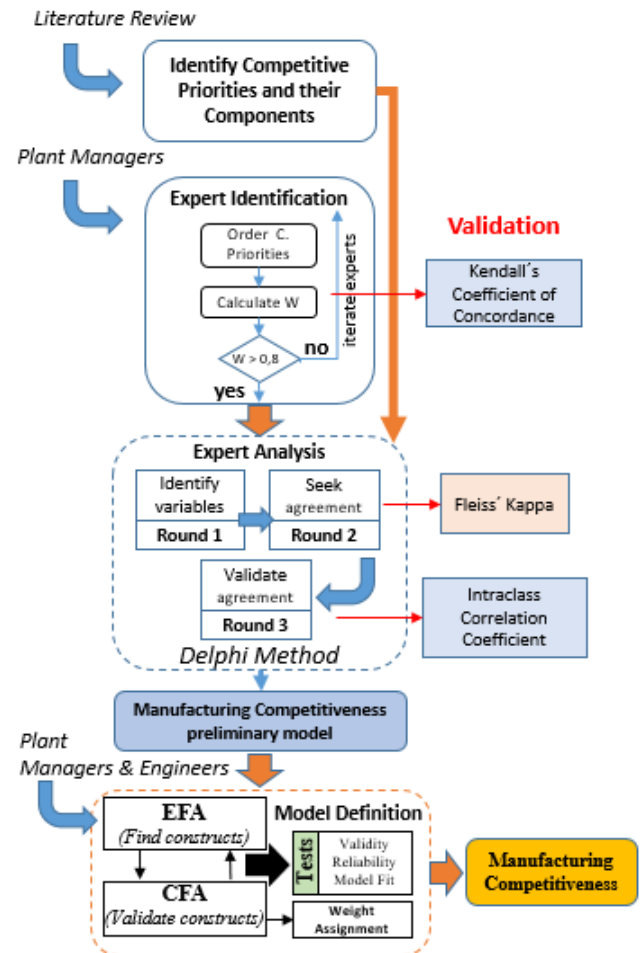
Literature Review

Identify Competitive Priorities and their Components

Plant Managers

Expert Identification

Order C. Priorities

Calculate W

W > 0,8

no

iterate experts

yes

Validation

Kendall´s Coefficient of Concordance

Expert Analysis

Identify variables

Round 1

Seek agreement

Round 2

Fleiss´ Kappa

Validate agreement

Round 3

Intraclass Correlation Coefficient

Delphi Method

Manufacturing Competitiveness preliminary model

Plant Managers & Engineers

EFA
(Find constructs)

CFA
(Validate constructs)

Model Definition

Tests

Validity
Reliability
Model Fit

Weight Assignment

Manufacturing Competitiveness